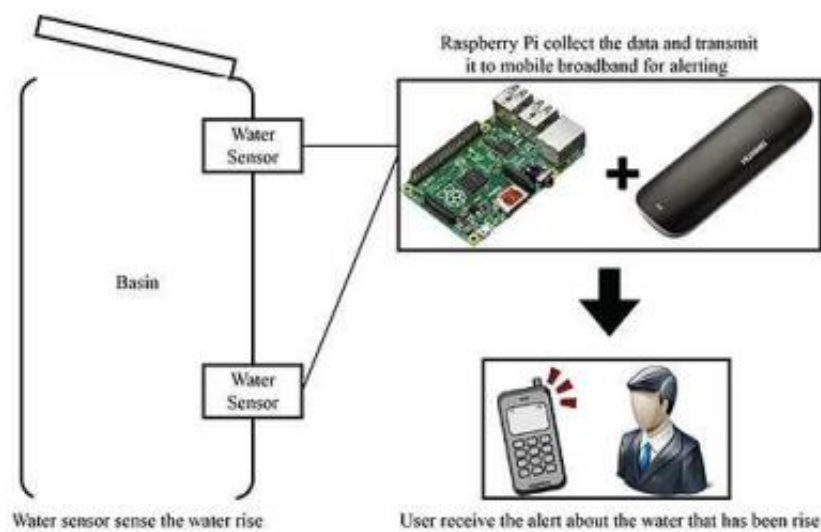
Raspberry Pi collect the data and transmit it to mobile broadband for alerting

Water Sensor

Basin

Water Sensor

HUAWEI

Water sensor sense the water rise

User receive the alert about the water that has been rise